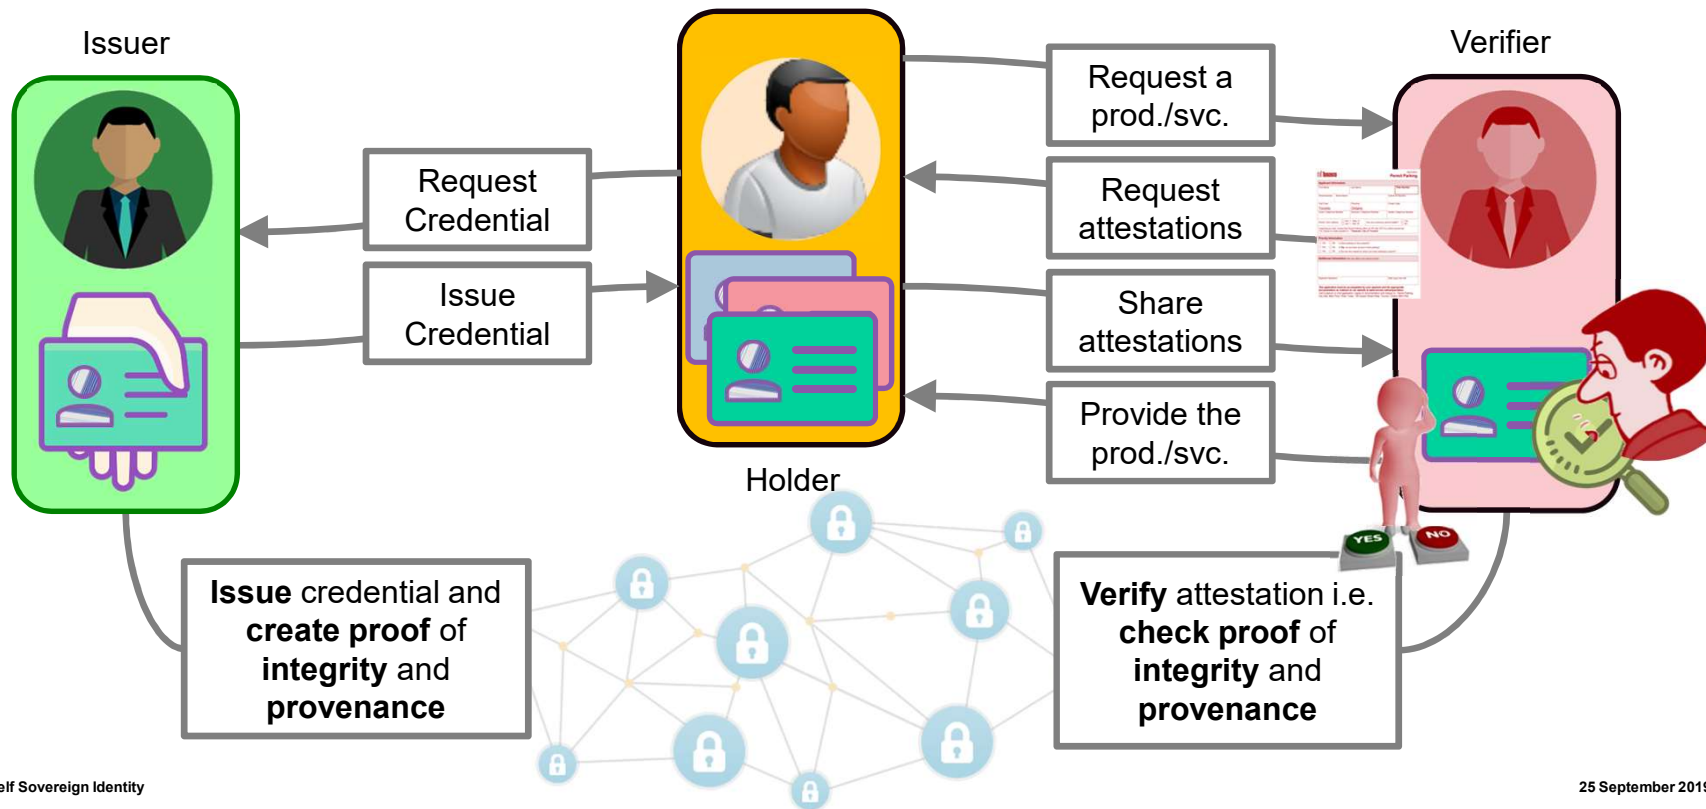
Issuer

Holder

Verifier

Request Credential

Issue Credential

Request a prod./svc.

Request attestations

Share attestations

Provide the prod./svc.

YES

NO

**Issue** credential and **create proof** of **integrity** and **provenance**

**Verify** attestation i.e. **check proof** of **integrity** and **provenance**

elf Sovereign Identity

25 September 201